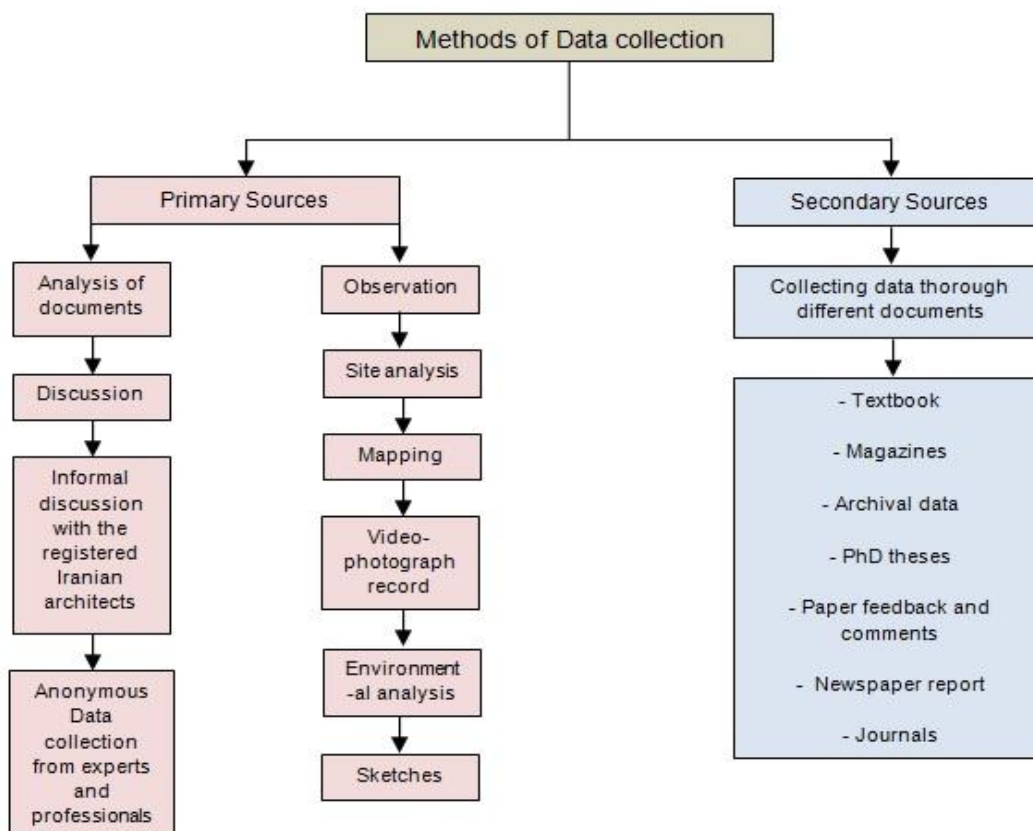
Methods of Data collection

Primary Sources

Analysis of documents

Discussion

Informal discussion with the registered Iranian architects

Anonymous Data collection from experts and professionals

Observation

Site analysis

Mapping

Video-photograph record

Environment-al analysis

Sketches

Secondary Sources

Collecting data thorough different documents

- Textbook

- Magazines

- Archival data

- PhD theses

- Paper feedback and comments

- Newspaper report

- Journals